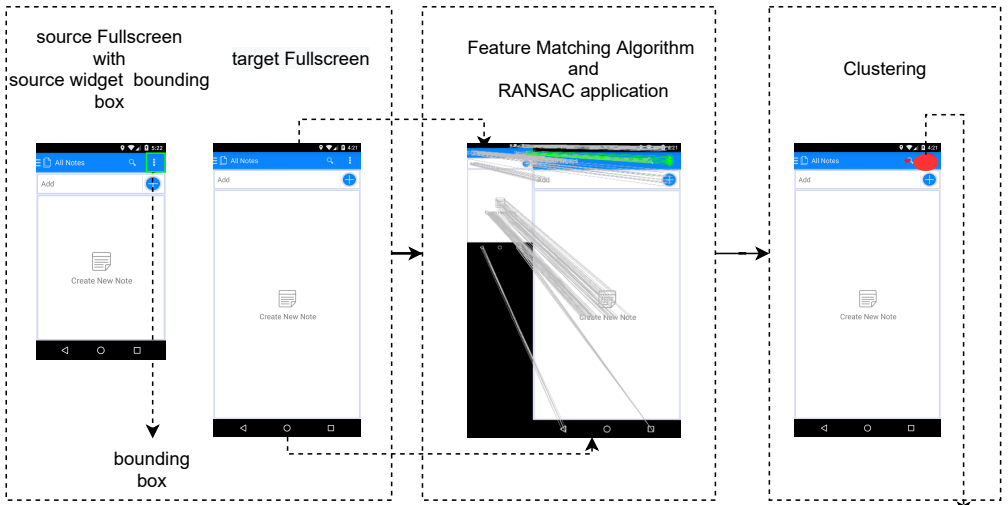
source Fullscreen with source widget bounding box

target Fullscreen

Feature Matching Algorithm and RANSAC application

Clustering

5:22
All Notes
Add
Create New Note

4:21
All Notes
Add
Create New Note

4:21
Add
Create New Note

4:21
All Notes
Add
Create New Note

bounding box